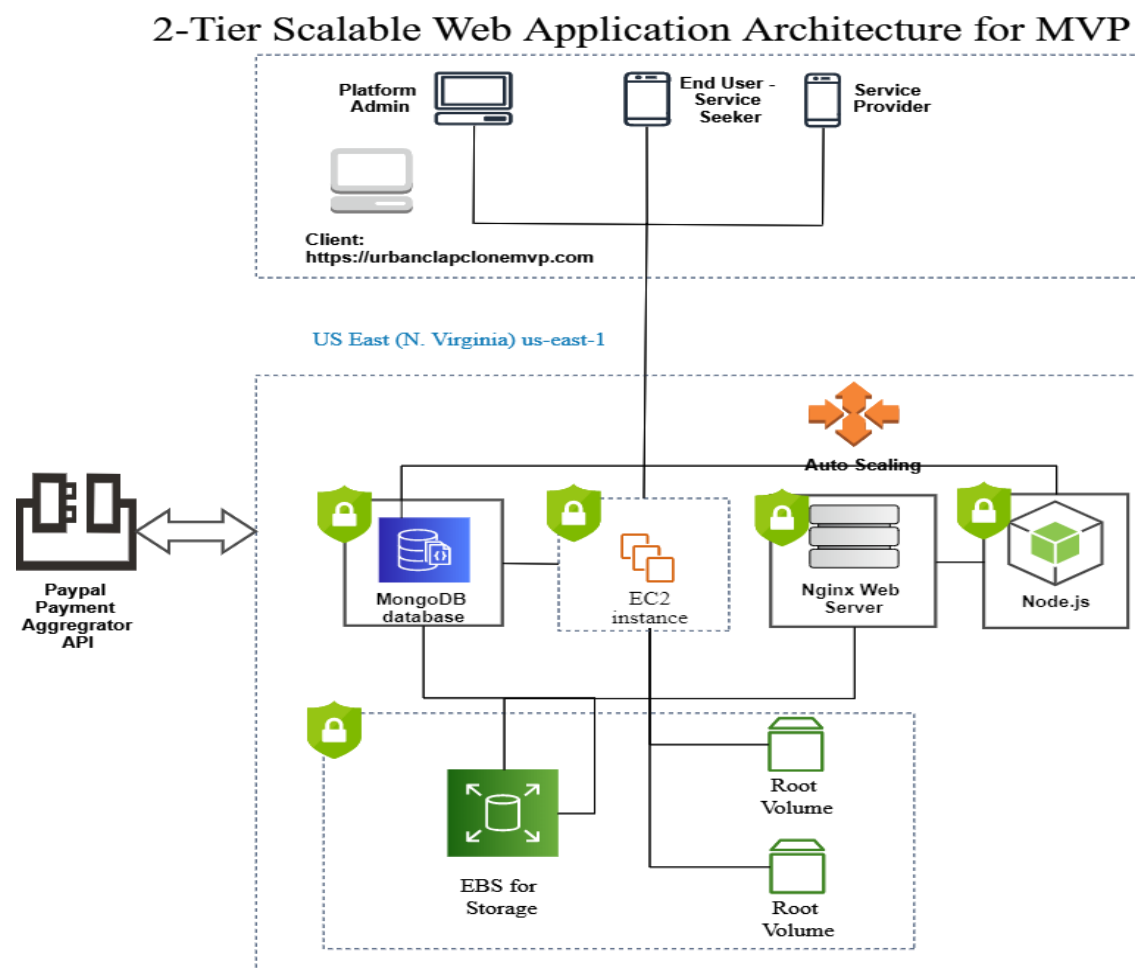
2-Tier Scalable Web Application Architecture for MVP

Platform Admin

End User - Service Seeker

Service Provider

Client: https://urbanclapclonemvp.com

US East (N. Virginia) us-east-1

Auto Scaling

Paypal Payment Aggregrator API

MongoDB database

EC2 instance

Nginx Web Server

Node.js

Root Volume

EBS for Storage

Root Volume